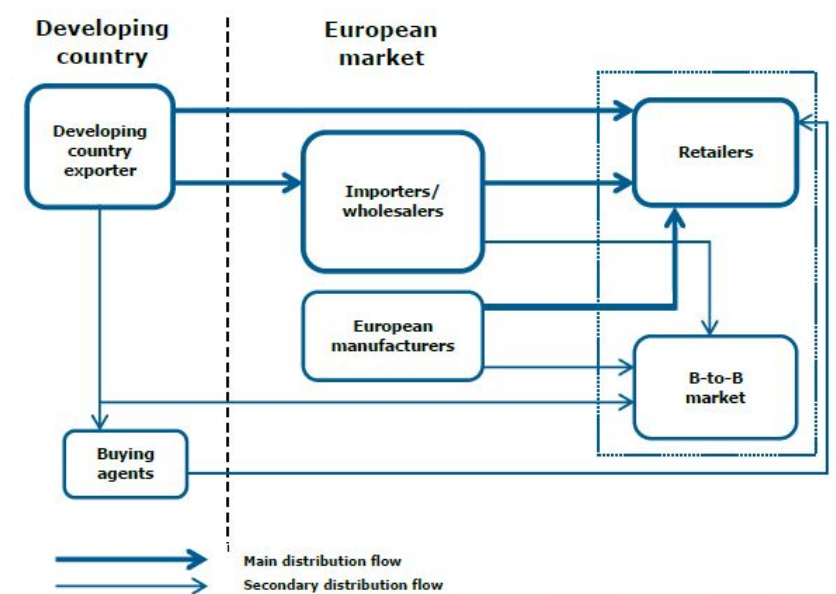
Developing country

European market

Developing country exporter

Importers/ wholesalers

Retailers

European manufacturers

B-to-B market

Buying agents

Main distribution flow

Secondary distribution flow